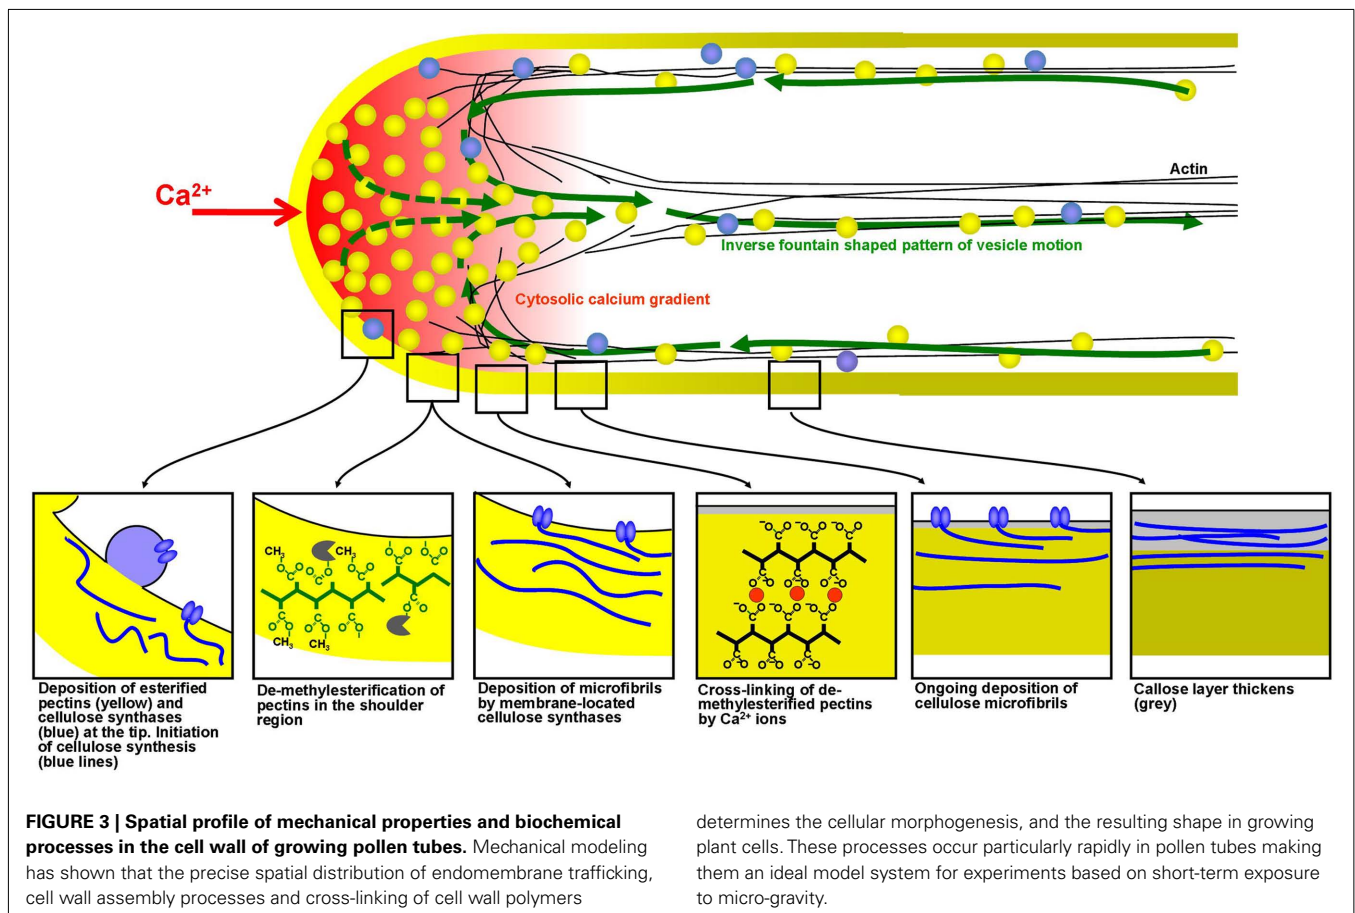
Actin

$Ca^{2+}$

Inverse fountain shaped pattern of vesicle motion

Cytosolic calcium gradient

$CH_3$ $CH_3$ $CH_3$ $CH_3$ $CH_3$

Deposition of esterified pectins (yellow) and cellulose synthases (blue) at the tip. Initiation of cellulose synthesis (blue lines)

De-methylesterification of pectins in the shoulder region

Deposition of microfibrils by membrane-located cellulose synthases

Cross-linking of de-methylesterified pectins by $Ca^{2+}$ ions

Ongoing deposition of cellulose microfibrils

Callose layer thickens (grey)

**FIGURE 3 | Spatial profile of mechanical properties and biochemical processes in the cell wall of growing pollen tubes.** Mechanical modeling has shown that the precise spatial distribution of endomembrane trafficking, cell wall assembly processes and cross-linking of cell wall polymers

determines the cellular morphogenesis, and the resulting shape in growing plant cells. These processes occur particularly rapidly in pollen tubes making them an ideal model system for experiments based on short-term exposure to micro-gravity.